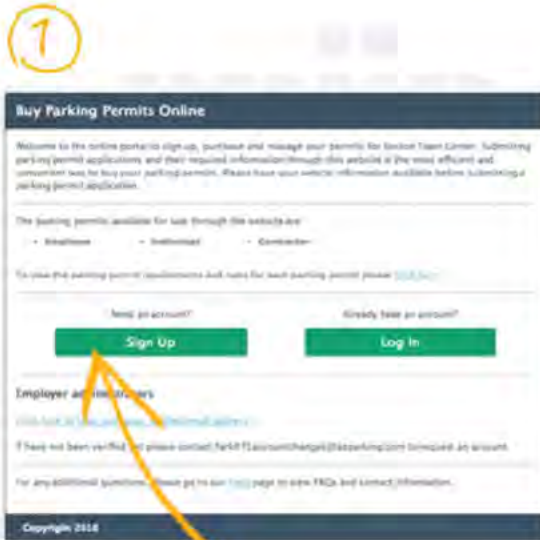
1

Buy Parking Permits Online

Welcome to the online portal to sign up, purchase and manage your permits for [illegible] Town Center. Submitting parking permit applications and their required information through this website is the most efficient and convenient way to buy your parking permits. Please have your vehicle information available before submitting a parking permit application.

The parking permits available for sale through this website are:

• Employee • Individual • Contractor

To view the parking permit requirements and rules for each parking permit please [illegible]

Need an account?

Sign Up

Already have an account?

Log In

Employer administrators

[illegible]

If have not been verified yet please contact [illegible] to request an account.

For any additional questions, please go to our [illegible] page to view FAQs and contact information.

Copyright 2018